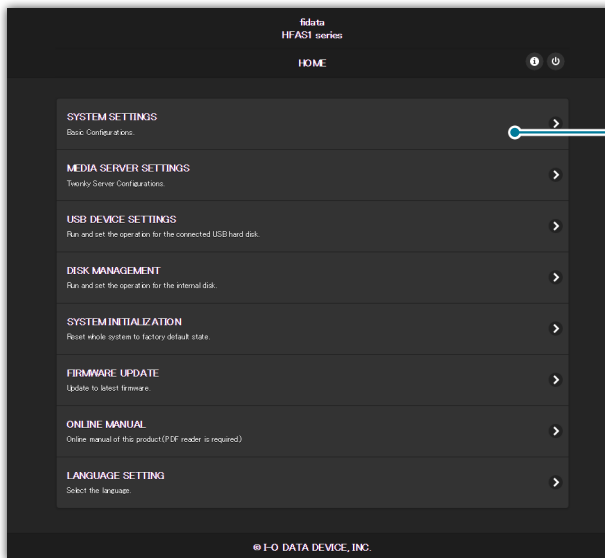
fidata
HFAS1 series

HOME

SYSTEM SETTINGS
Basic Configurations.

MEDIA SERVER SETTINGS
Twonky Server Configurations.

USB DEVICE SETTINGS
Run and set the operation for the connected USB hard disk.

DISK MANAGEMENT
Run and set the operation for the internal disk.

SYSTEM INITIALIZATION
Reset whole system to factory default state.

FIRMWARE UPDATE
Update to latest firmware.

ONLINE MANUAL
Online manual of this product.(PDF reader is required.)

LANGUAGE SETTING
Select the language.

© I-O DATA DEVICE, INC.